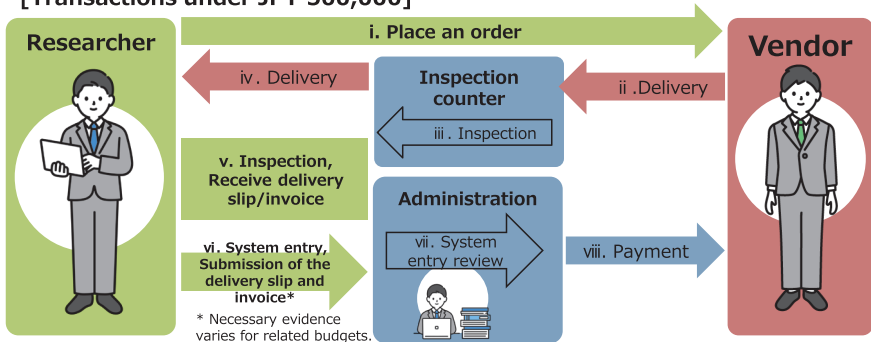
[Transactions under JPY 500,000]

Researcher

i. Place an order

Vendor

iv. Delivery

Inspection counter

ii .Delivery

iii. Inspection

v. Inspection, Receive delivery slip/invoice

Administration

vi. System entry, Submission of the delivery slip and invoice*

vii. System entry review

viii. Payment

* Necessary evidence varies for related budgets.